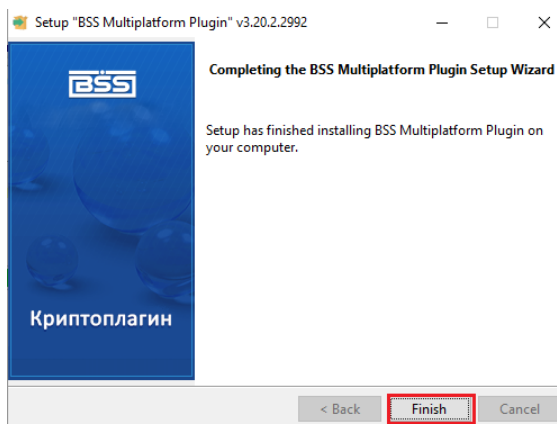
Setup "BSS Multiplatform Plugin" v3.20.2.2992

BSS

Криптоплагин

Completing the BSS Multiplatform Plugin Setup Wizard

Setup has finished installing BSS Multiplatform Plugin on your computer.

< Back
Finish
Cancel